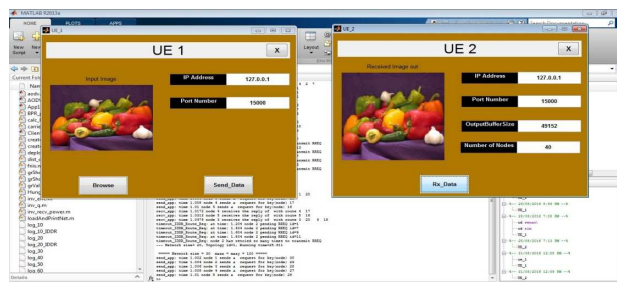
MATLAB R2013a
HOME PLOTS APPS
UE_1
UE 1
X
Input Image
IP Address 127.0.0.1
Port Number 15000
Browse
Send_Data

UE_2
UE 2
X
Received Image out
IP Address 127.0.0.1
Port Number 15000
OutputBufferSize 49152
Number of Nodes 40
Rx_Data

Current Folder
New Script
Layout
Name
inv_amo.m
inv_q.m
inv_recv_prover.m
loadAndPlotNet.m
log_10
log_10_DDDR
log_20
log_20_DDDR
log_30
log_40
log_60
Details
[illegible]
send_app: time 1.005 node 5 sends a request for key/node: 17
send_app: time 1.02 node 5 sends a request for key/node: 19
recv_app: time 1.3572 node 4 receives the reply of with route 5 17
recv_app: time 1.5212 node 5 receives the reply of with route 5 17
recv_app: time 1.5979 node 4 receives the reply of with route 5 22 4 14
timeout_ZOOM_Route_Req: at time: 1.458 node 0 pending RREQ 1##7
timeout_ZOOM_Route_Req: at time: 1.458 node 0 pending RREQ 1##7
timeout_ZOOM_Route_Req: at time: 1.458 node 0 pending RREQ 1##11
timeout_ZOOM_Route_Req: node 2 has retried so many times to transmit RREQ
--- Network size= 20. Topology 24%. Running time=65 911
===== Network size = 20 mean = many = 100 =====
send_app: time 1.002 node 5 sends a request for key/node: 25
send_app: time 1.006 node 4 sends a request for key/node: 35
send_app: time 1.008 node 6 sends a request for key/node: 25
send_app: time 1.008 node 6 sends a request for key/node: 35
send_app: time 1.02 node 5 sends a request for key/node: 19
fx >>
26/09/2019 5:25 PM
26/09/2019 7:10 PM
26/09/2019 7:13 PM
21/09/2019 12:14 PM
21/09/2019 12:04 PM